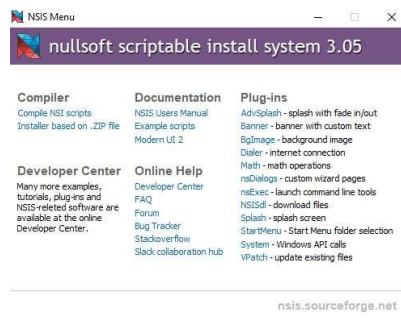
NSIS Menu

nullsoft scriptable install system 3.05

Compiler
Compile NSI scripts
Installer based on .ZIP file

Developer Center
Many more examples, tutorials, plug-ins and NSIS-releated software are available at the online Developer Center.

Documentation
NSIS Users Manual
Example scripts
Modern UI 2

Online Help
Developer Center
FAQ
Forum
Bug Tracker
Stackoverflow
Slack collaboration hub

Plug-ins
AdvSplash - splash with fade in/out
Banner - banner with custom text
BgImage - background image
Dialer - internet connection
Math - math operations
nsDialogs - custom wizard pages
nsExec - launch command line tools
NSISdl - download files
Splash - splash screen
StartMenu - Start Menu folder selection
System - Windows API calls
VPatch - update existing files

nsis.sourceforge.net